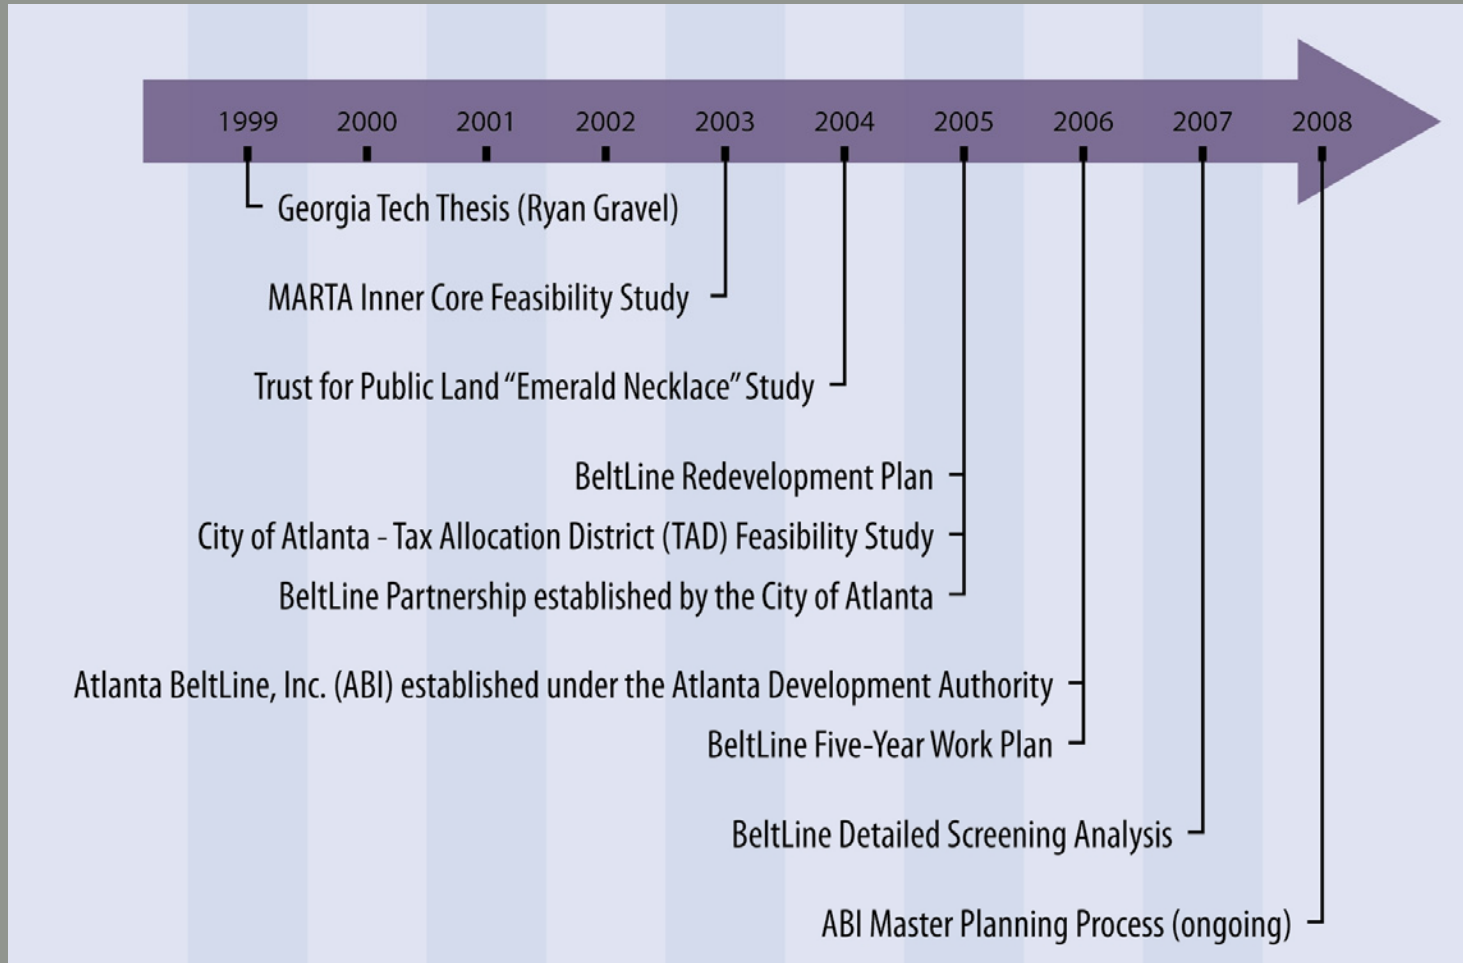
1999 2000 2001 2002 2003 2004 2005 2006 2007 2008

Georgia Tech Thesis (Ryan Gravel)

MARTA Inner Core Feasibility Study

Trust for Public Land "Emerald Necklace" Study

BeltLine Redevelopment Plan

City of Atlanta - Tax Allocation District (TAD) Feasibility Study

BeltLine Partnership established by the City of Atlanta

Atlanta BeltLine, Inc. (ABI) established under the Atlanta Development Authority

BeltLine Five-Year Work Plan

BeltLine Detailed Screening Analysis

ABI Master Planning Process (ongoing)